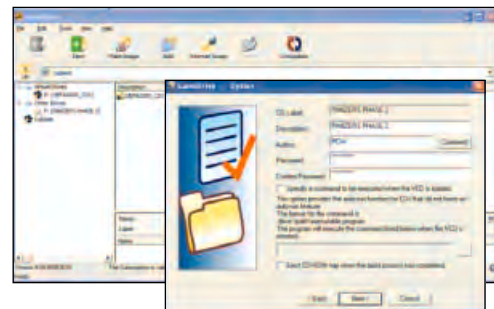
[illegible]

File Edit Tools View Help

Eject Create Images Edit Advanced Images Compression

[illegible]

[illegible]

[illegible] - Option

CD Label: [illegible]

Description: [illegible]

Author: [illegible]

Password: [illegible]

Confirm Password: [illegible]

Specify a command to be executed when the VCD is loaded.

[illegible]

Eject CD-ROM tray when the batch process has completed.

< Back Next > Cancel

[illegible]